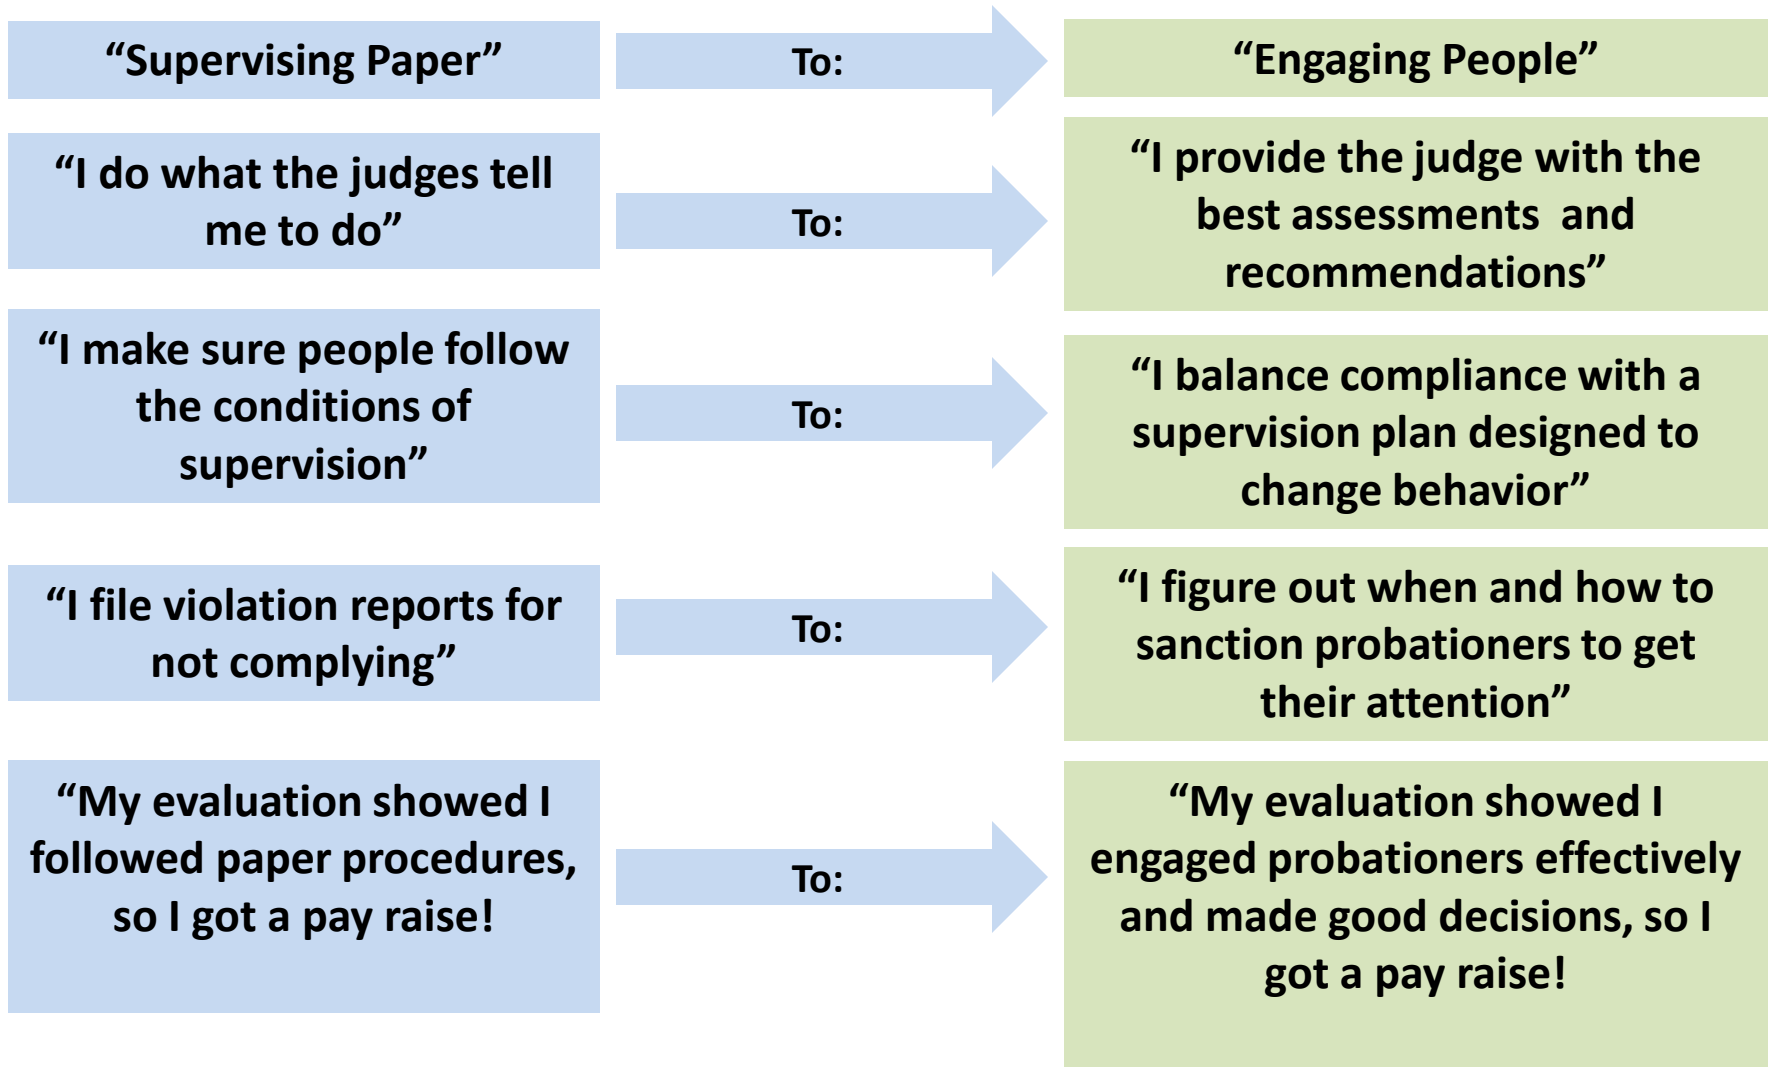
“Supervising Paper”

To:

“Engaging People”

“I do what the judges tell me to do”

To:

“I provide the judge with the best assessments and recommendations”

“I make sure people follow the conditions of supervision”

To:

“I balance compliance with a supervision plan designed to change behavior”

“I file violation reports for not complying”

To:

“I figure out when and how to sanction probationers to get their attention”

“My evaluation showed I followed paper procedures, so I got a pay raise!

To:

“My evaluation showed I engaged probationers effectively and made good decisions, so I got a pay raise!